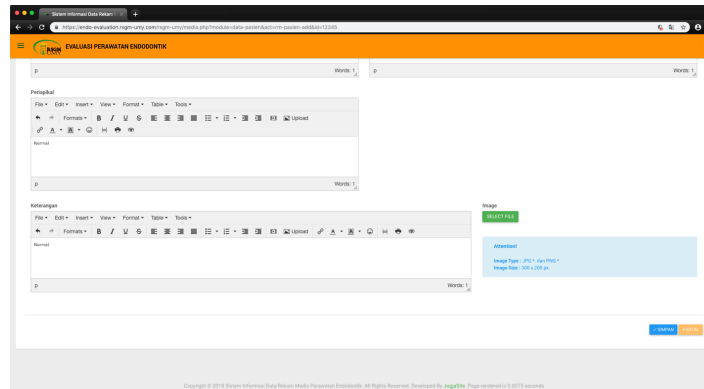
Sistem Informasi Data Rekam

https://endo-evaluation.rsgm-umy.com/rsgm-umy/media.php?module=data-pasien&act=rm-pasien-add&id=12345

EVALUASI PERAWATAN ENDODONTIK

p

Words: 1

p

Words: 1

Periapikal

File ▾ Edit ▾ Insert ▾ View ▾ Format ▾ Table ▾ Tools ▾

Formats ▾ B I U S Upload

Normal

p

Words: 1

Keterangan

File ▾ Edit ▾ Insert ▾ View ▾ Format ▾ Table ▾ Tools ▾

Formats ▾ B I U S Upload

Normal

p

Words: 1

Image

SELECT FILE

Attention!

Image Type : JPG *, dan PNG *

Image Size : 300 x 200 px.

SIMPAN

BATAL

Copyright © 2018 Sistem Informasi Data Rekam Medis Perawatan Endodontik. All Rights Reserved. Developed By JogjaSite. Page rendered in 0.0075 seconds